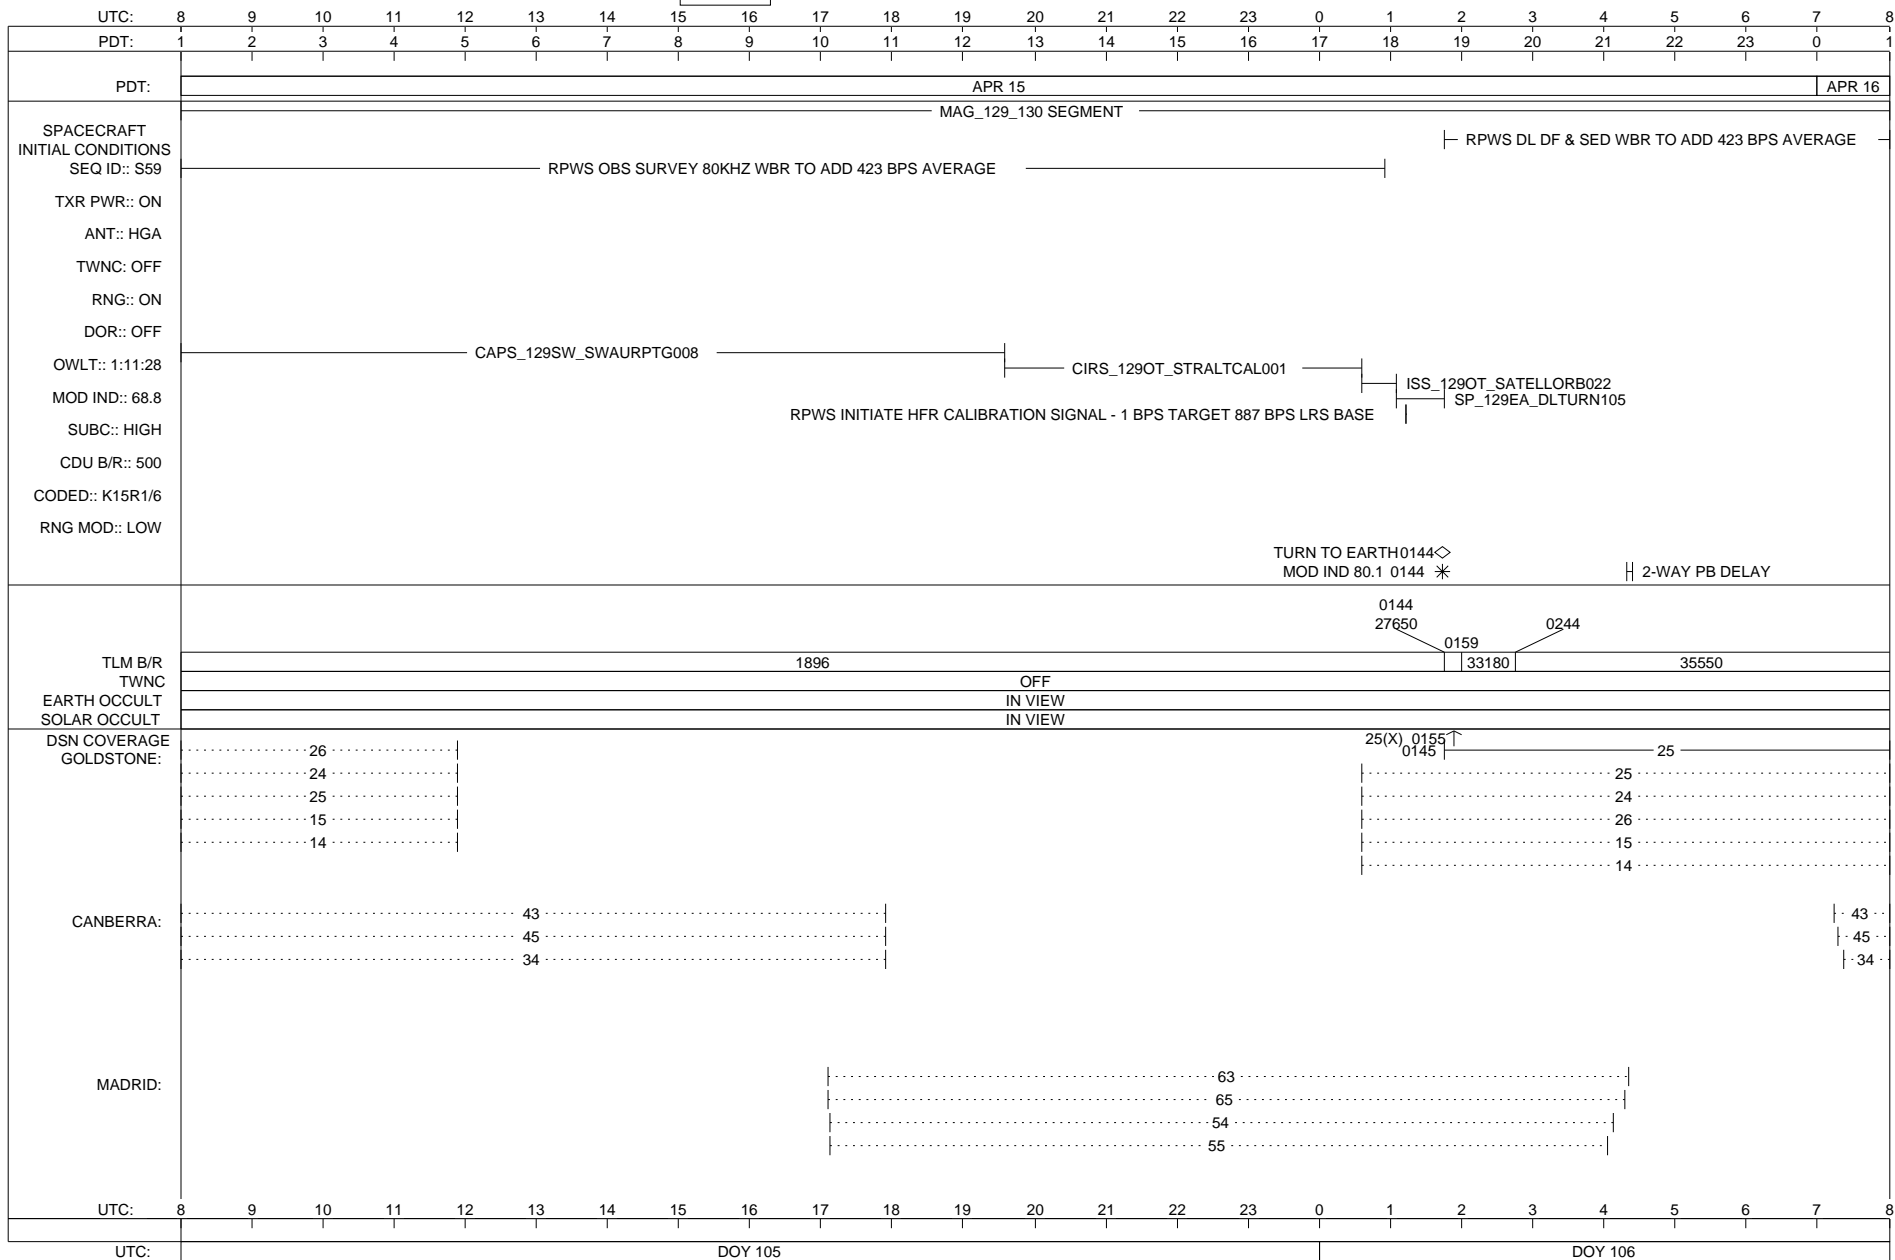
UTC: 8 9 10 11 12 13 14 15 16 17 18 19 20 21 22 23 0 1 2 3 4 5 6 7 8
PDT: 1 2 3 4 5 6 7 8 9 10 11 12 13 14 15 16 17 18 19 20 21 22 23 0 1

PDT: APR 15 APR 16

MAG_129_130 SEGMENT

SPACECRAFT INITIAL CONDITIONS
SEQ ID:: S59
TXR PWR:: ON
ANT:: HGA
TWNC: OFF
RNG:: ON
DOR:: OFF
OWLT:: 1:11:28
MOD IND:: 68.8
SUBC:: HIGH
CDU B/R:: 500
CODED:: K15R1/6
RNG MOD:: LOW

RPWS DL DF & SED WBR TO ADD 423 BPS AVERAGE
RPWS OBS SURVEY 80KHZ WBR TO ADD 423 BPS AVERAGE
CAPS_129SW_SWAURPTG008
CIRS_129OT_STRALTCAL001
ISS_129OT_SATELLORB022
SP_129EA_DLTURN105
RPWS INITIATE HFR CALIBRATION SIGNAL - 1 BPS TARGET 887 BPS LRS BASE

TURN TO EARTH0144
MOD IND 80.1 0144
2-WAY PB DELAY

0144
27650
0159
0244

TLM B/R 1896 33180 35550
TWNC OFF
EARTH OCCULT IN VIEW
SOLAR OCCULT IN VIEW
DSN COVERAGE
GOLDSTONE:
26
24
25
15
14
25(X) 0155
0145
25
25
24
26
15
14

CANBERRA:
43
45
34
43
45
34

MADRID:
63
65
54
55

UTC: 8 9 10 11 12 13 14 15 16 17 18 19 20 21 22 23 0 1 2 3 4 5 6 7 8

UTC: DOY 105 DOY 106